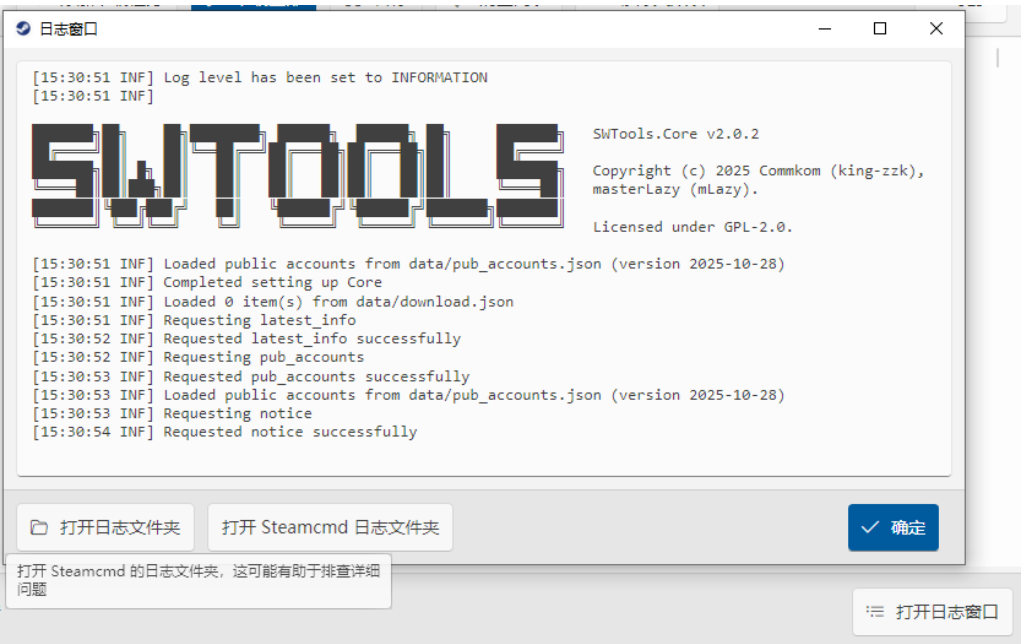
日志窗口

[15:30:51 INF] Log level has been set to INFORMATION
[15:30:51 INF]

SWTOOLS

SWTools.Core v2.0.2

Copyright (c) 2025 Commkom (king-zzk), masterLazy (mLazy).

Licensed under GPL-2.0.

[15:30:51 INF] Loaded public accounts from data/pub_accounts.json (version 2025-10-28)
[15:30:51 INF] Completed setting up Core
[15:30:51 INF] Loaded 0 item(s) from data/download.json
[15:30:51 INF] Requesting latest_info
[15:30:52 INF] Requested latest_info successfully
[15:30:52 INF] Requesting pub_accounts
[15:30:53 INF] Requested pub_accounts successfully
[15:30:53 INF] Loaded public accounts from data/pub_accounts.json (version 2025-10-28)
[15:30:53 INF] Requesting notice
[15:30:54 INF] Requested notice successfully

打开日志文件夹

打开 Steamcmd 日志文件夹

确定

打开 Steamcmd 的日志文件夹，这可能有助于排查详细问题

打开日志窗口